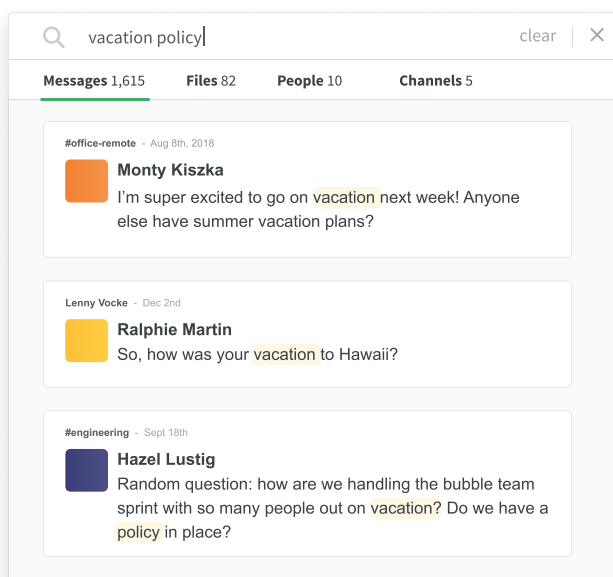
vacation policy

clear

Messages 1,615 Files 82 People 10 Channels 5

#office-remote - Aug 8th, 2018

Monty Kiszka

I'm super excited to go on vacation next week! Anyone else have summer vacation plans?

Lenny Vocke - Dec 2nd

Ralphie Martin

So, how was your vacation to Hawaii?

#engineering - Sept 18th

Hazel Lustig

Random question: how are we handling the bubble team sprint with so many people out on vacation? Do we have a policy in place?